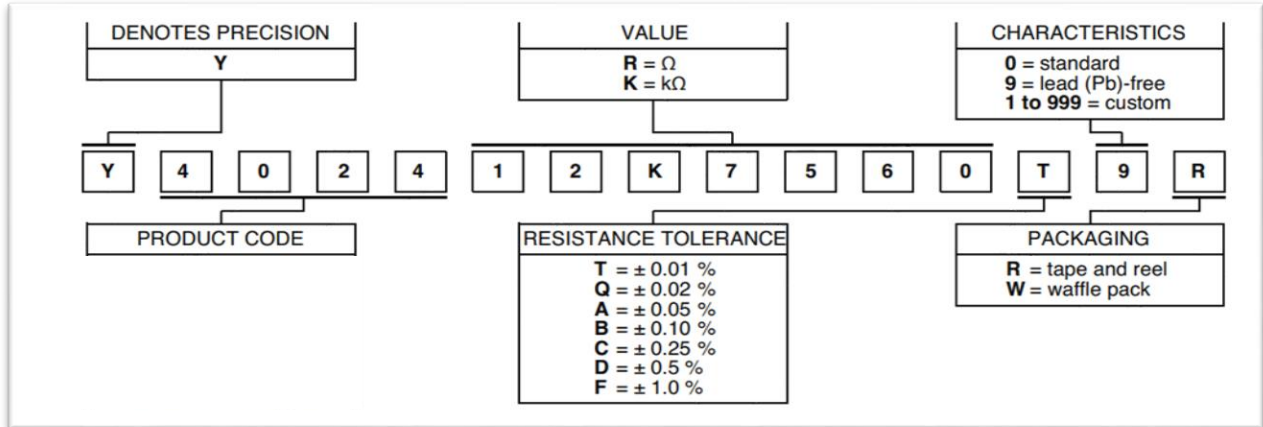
DENOTES PRECISION
Y

VALUE
R = Ω
K = kΩ

CHARACTERISTICS
0 = standard
9 = lead (Pb)-free
1 to 999 = custom

Y 4 0 2 4 1 2 K 7 5 6 0 T 9 R

PRODUCT CODE

RESISTANCE TOLERANCE
T = ± 0.01 %
Q = ± 0.02 %
A = ± 0.05 %
B = ± 0.10 %
C = ± 0.25 %
D = ± 0.5 %
F = ± 1.0 %

PACKAGING
R = tape and reel
W = waffle pack